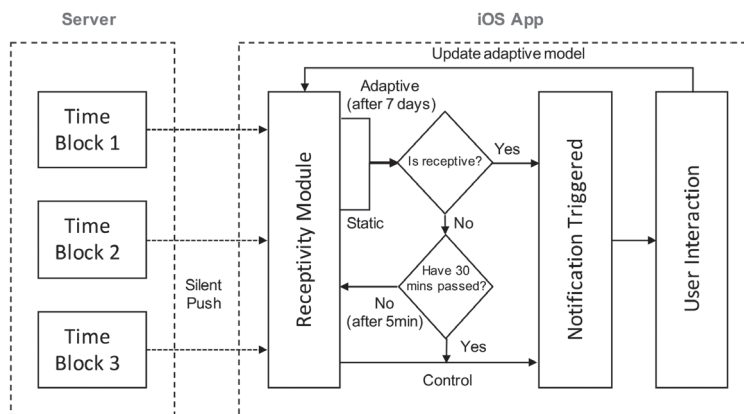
Server

iOS App

Update adaptive model

Time Block 1

Time Block 2

Time Block 3

Silent Push

Receptivity Module

Adaptive (after 7 days)

Static

Is receptive?

Yes

No

Have 30 mins passed?

No (after 5min)

Yes

Control

Notification Triggered

User Interaction